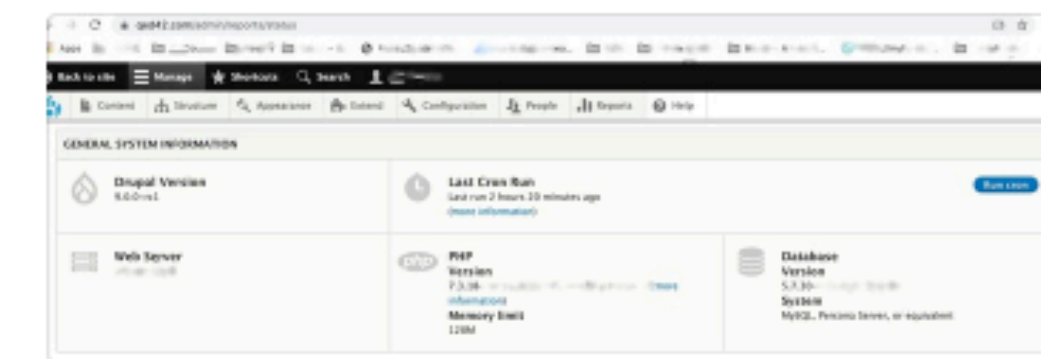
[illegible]/admin/reports/status

Apps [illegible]

Back to site Manage Shortcuts Search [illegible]

Content Structure Appearance Extend Configuration People Reports Help

GENERAL SYSTEM INFORMATION

Drupal Version
9.0.0-rc1

Last Cron Run
Last run 2 hours 20 minutes ago
(more information)

Run cron

Web Server
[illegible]

PHP
Version
7.3.18-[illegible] (more information)
Memory limit
128M

Database
Version
5.7.30-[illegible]
System
MySQL, Percona Server, or equivalent